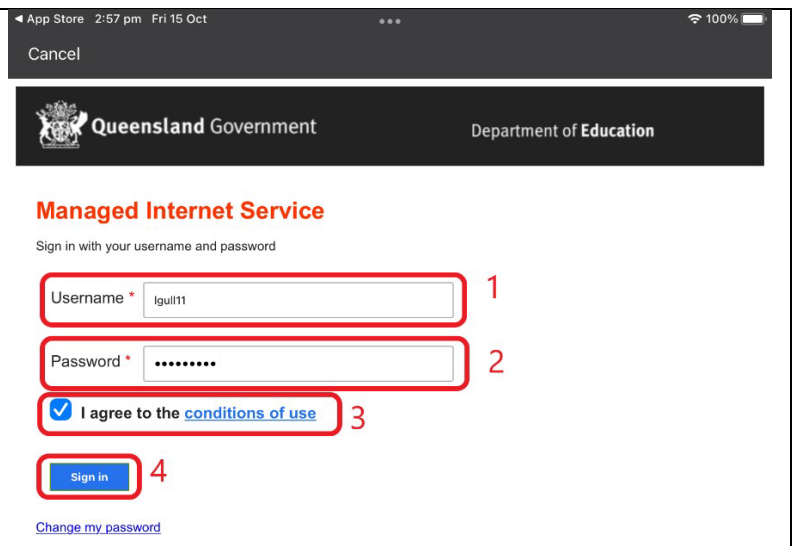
◀ App Store 2:57 pm Fri 15 Oct
100%

Cancel

Queensland Government

Department of Education

Managed Internet Service

Sign in with your username and password

Username * lgull11

1

Password * •••••••••

2

I agree to the conditions of use

3

Sign in

4

Change my password